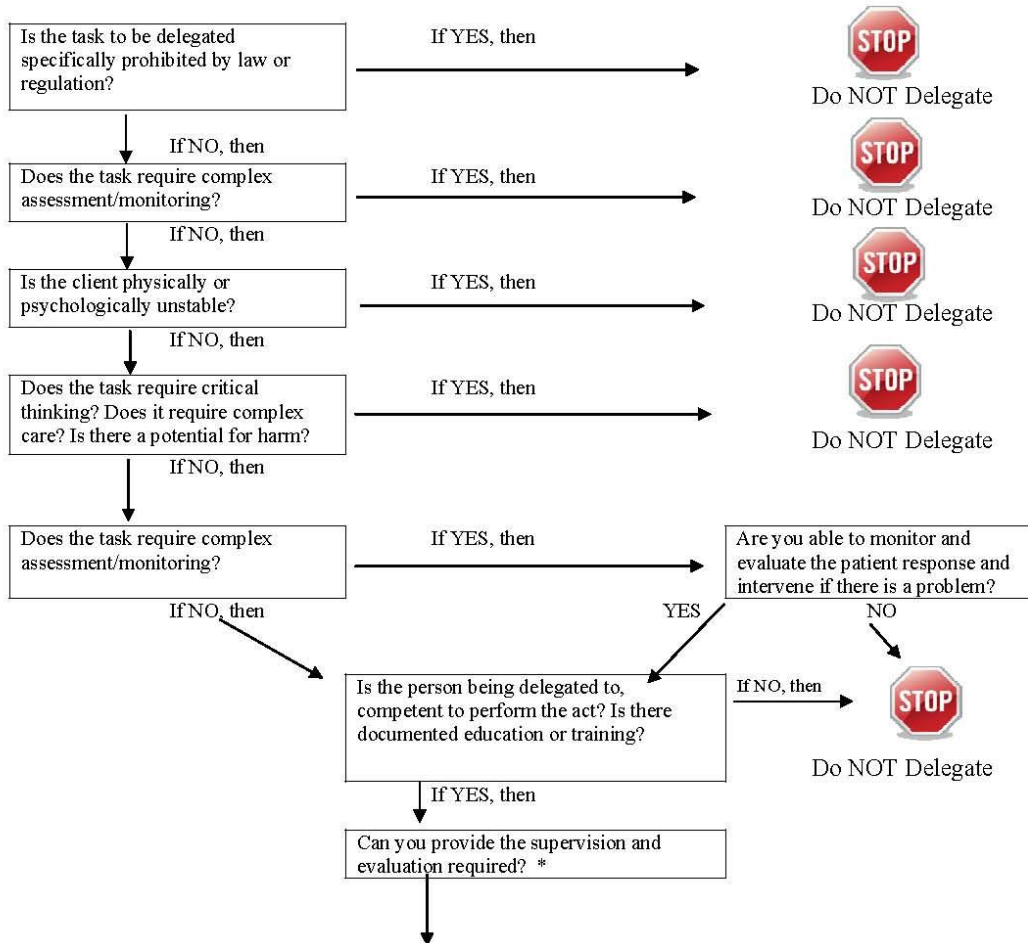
Is the task to be delegated specifically prohibited by law or regulation?

If YES, then

STOP

Do NOT Delegate

If NO, then

Does the task require complex assessment/monitoring?

If YES, then

STOP

Do NOT Delegate

If NO, then

Is the client physically or psychologically unstable?

If YES, then

STOP

Do NOT Delegate

If NO, then

Does the task require critical thinking? Does it require complex care? Is there a potential for harm?

If YES, then

STOP

Do NOT Delegate

If NO, then

Does the task require complex assessment/monitoring?

If YES, then

Are you able to monitor and evaluate the patient response and intervene if there is a problem?

If NO, then

YES

NO

Is the person being delegated to, competent to perform the act? Is there documented education or training?

If NO, then

STOP

Do NOT Delegate

If YES, then

Can you provide the supervision and evaluation required? *